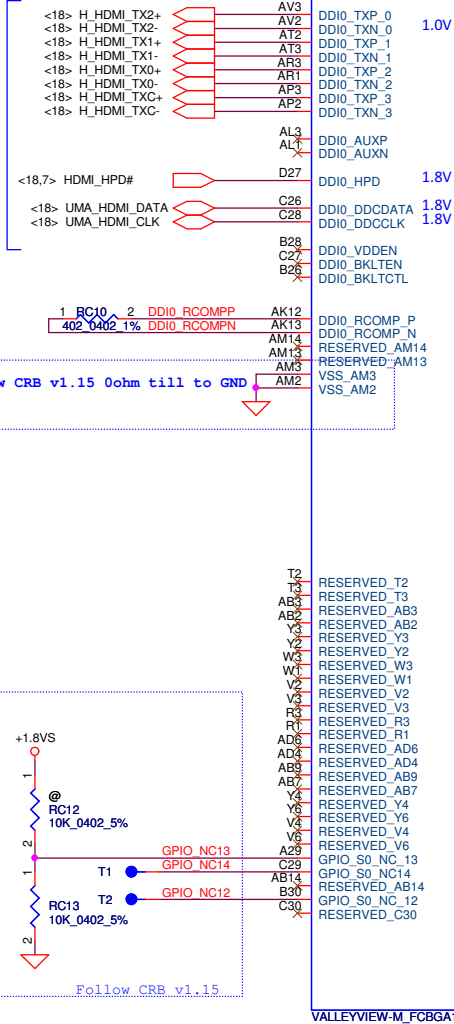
<18> H_HDMI_TX2+
<18> H_HDMI_TX2-
<18> H_HDMI_TX1+
<18> H_HDMI_TX1-
<18> H_HDMI_TX0+
<18> H_HDMI_TX0-
<18> H_HDMI_TXC+
<18> H_HDMI_TXC-

AV3 DDI0_TXP_0
AV2 DDI0_TXN_0
AT2 DDI0_TXP_1
AT3 DDI0_TXN_1
AR3 DDI0_TXP_2
AR1 DDI0_TXN_2
AP3 DDI0_TXP_3
AP2 DDI0_TXN_3

1.0V

AL3 DDI0_AUXP
AL1 DDI0_AUXN

<18,7> HDMI_HPD#
D27 DDI0_HPD
1.8V

<18> UMA_HDMI_DATA
<18> UMA_HDMI_CLK
C26 DDI0_DDCDATA
C28 DDI0_DDCCLK
1.8V
1.8V

B28 DDI0_VDDEN
C27 DDI0_BKLTEN
B26 DDI0_BKLTCTL

1 RC10 2
402_0402_1%
DDI0_RCOMPP
DDI0_RCOMPN
AK12 DDI0_RCOMP_P
AK13 DDI0_RCOMP_N
AM14 RESERVED_AM14
AM13 RESERVED_AM13
w CRB v1.15 0ohm till to GND
AM3 VSS_AM3
AM2 VSS_AM2

T2 RESERVED_T2
T3 RESERVED_T3
AB3 RESERVED_AB3
AB2 RESERVED_AB2
Y3 RESERVED_Y3
Y2 RESERVED_Y2
W3 RESERVED_W3
W1 RESERVED_W1
V2 RESERVED_V2
V3 RESERVED_V3
R3 RESERVED_R3
R1 RESERVED_R1
AD6 RESERVED_AD6
AD4 RESERVED_AD4
AB9 RESERVED_AB9
AB7 RESERVED_AB7
Y4 RESERVED_Y4
Y6 RESERVED_Y6
V4 RESERVED_V4
V6 RESERVED_V6

+1.8VS
1
@
RC12
10K_0402_5%
2
1
RC13
10K_0402_5%
2
GPIO_NC13
GPIO_NC14
T1
T2
GPIO_NC12
A29 GPIO_S0_NC_13
C29 GPIO_S0_NC14
AB14 RESERVED_AB14
B30 GPIO_S0_NC_12
C30 RESERVED_C30

Follow CRB v1.15

VALLEYVIEW-M_FCBGA1